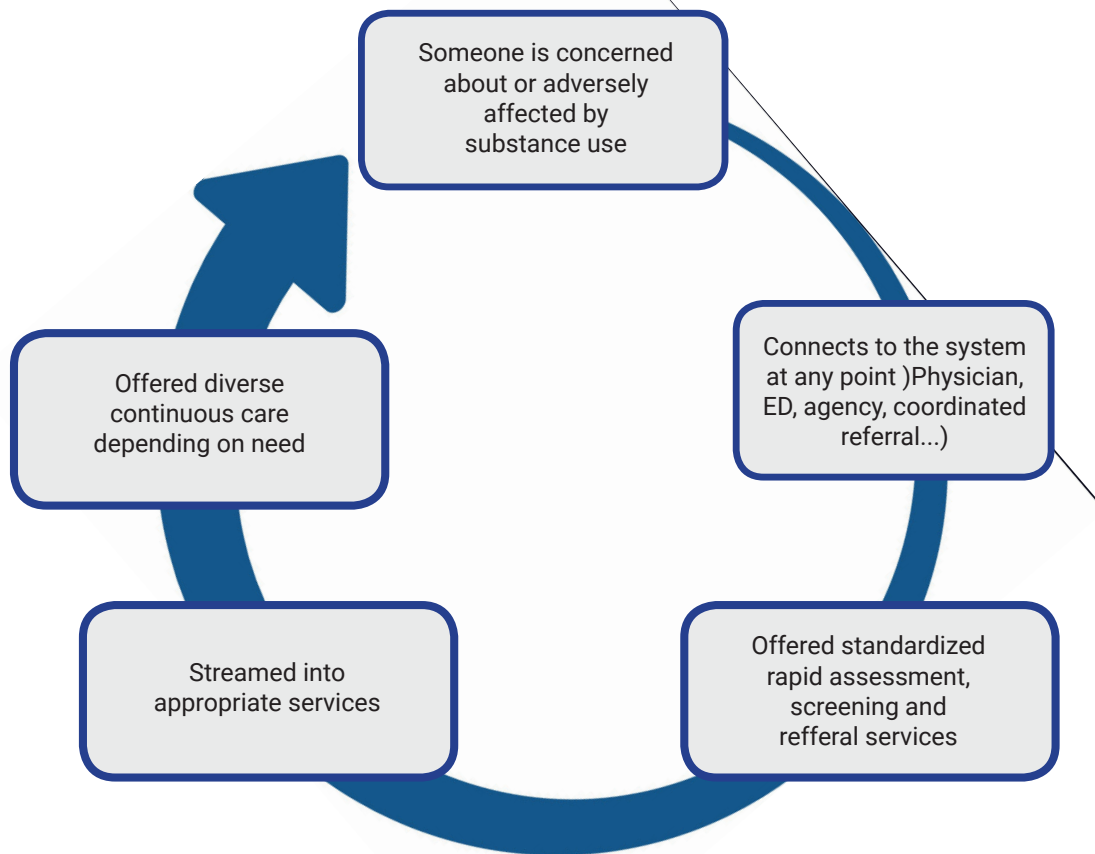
Someone is concerned about or adversely affected by substance use

Connects to the system at any point )Physician, ED, agency, coordinated referral...)

Offered standardized rapid assessment, screening and refferal services

Streamed into appropriate services

Offered diverse continuous care depending on need